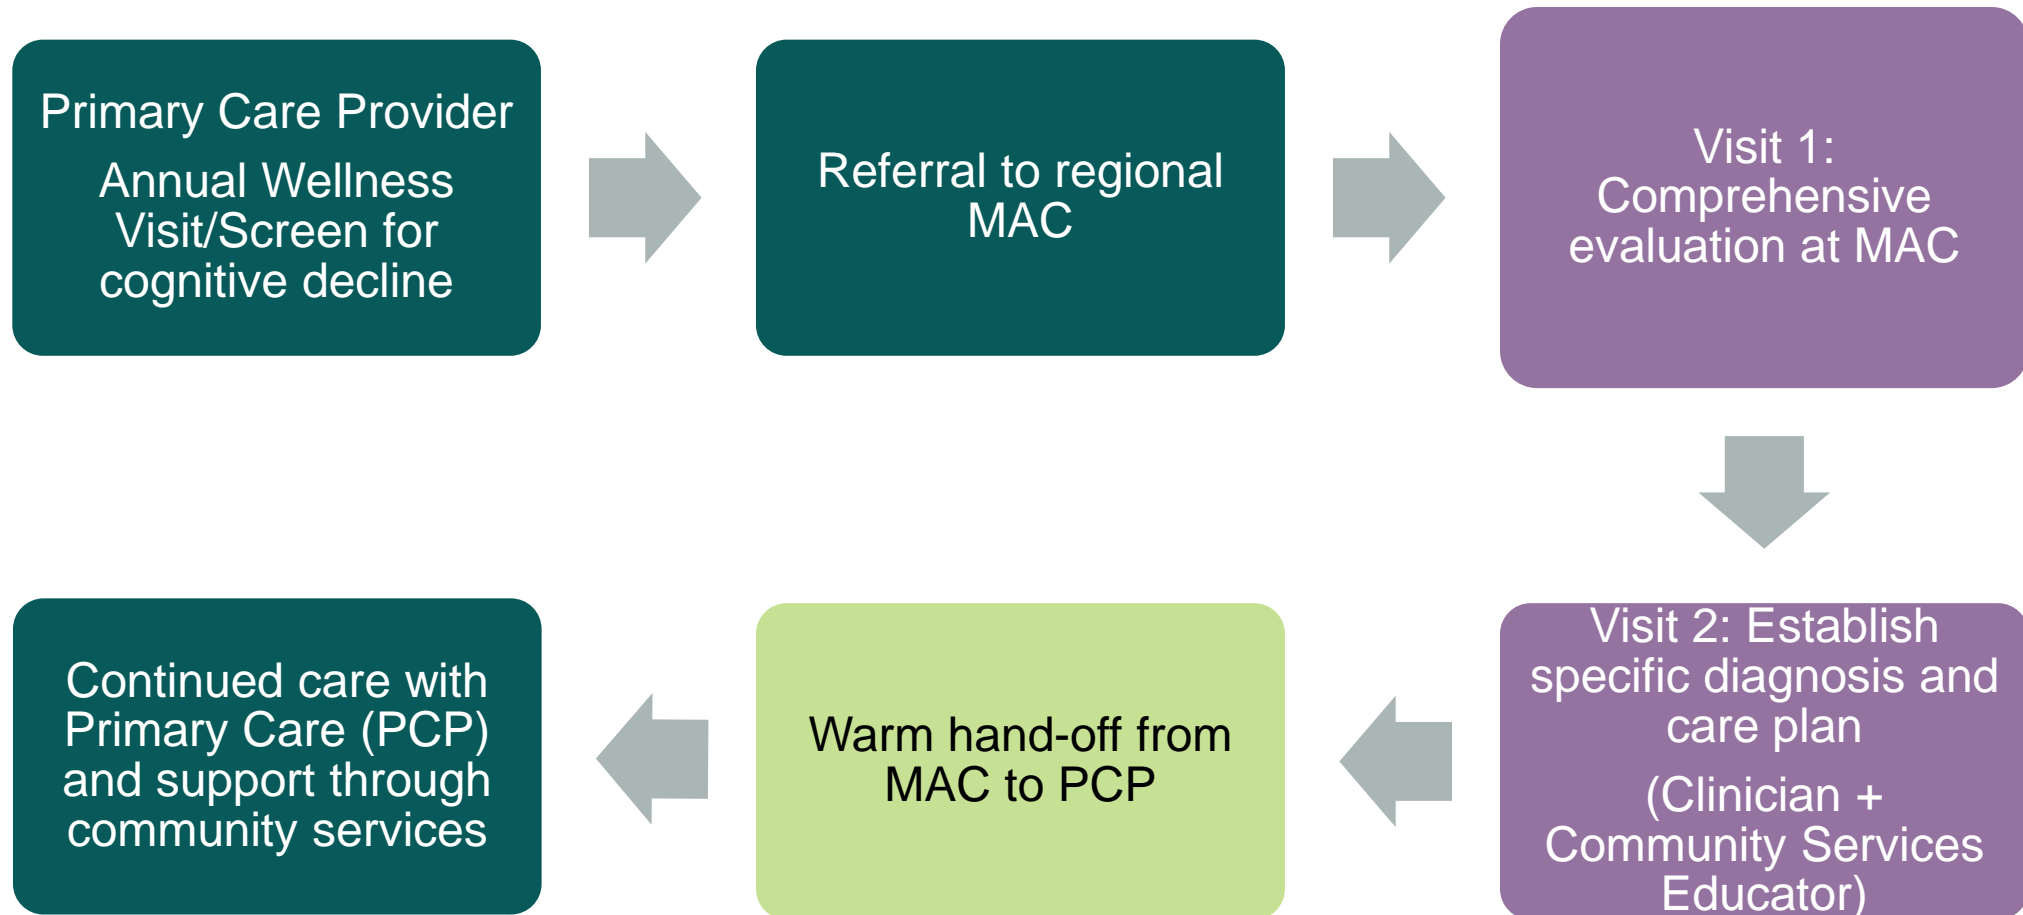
Primary Care Provider

Annual Wellness Visit/Screen for cognitive decline

Referral to regional MAC

Visit 1: Comprehensive evaluation at MAC

Visit 2: Establish specific diagnosis and care plan

(Clinician + Community Services Educator)

Warm hand-off from MAC to PCP

Continued care with Primary Care (PCP) and support through community services